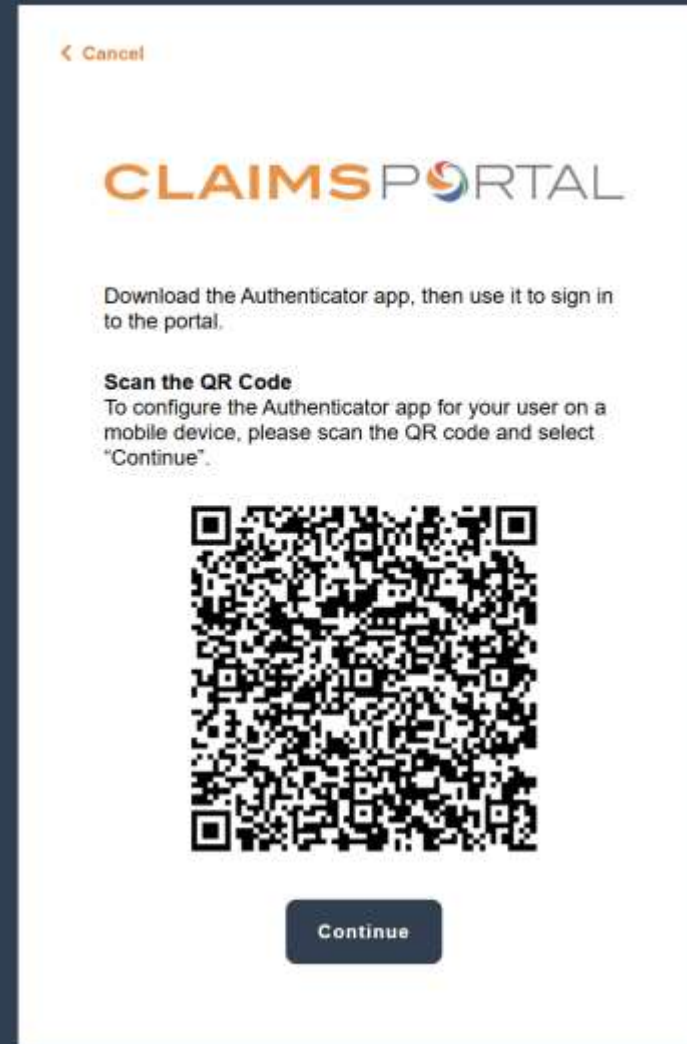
< Cancel

CLAIMSPORTAL

Download the Authenticator app, then use it to sign in to the portal.

**Scan the QR Code**
To configure the Authenticator app for your user on a mobile device, please scan the QR code and select "Continue".

Continue